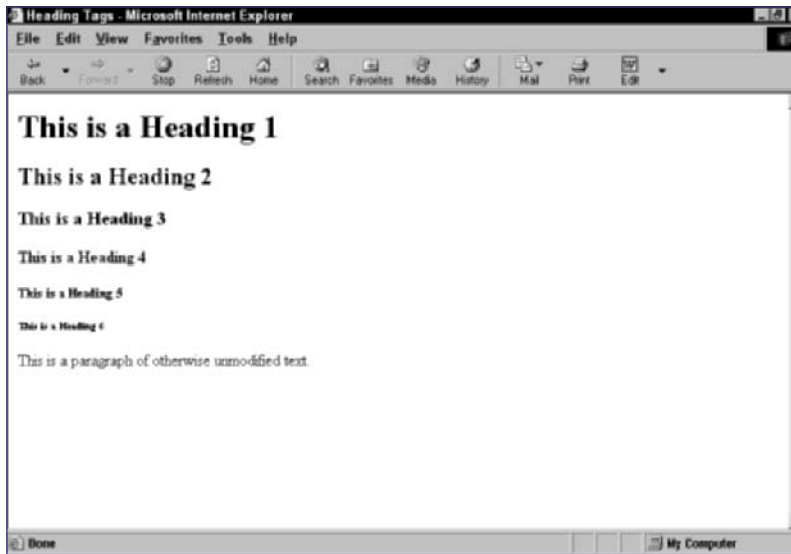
Heading Tags - Microsoft Internet Explorer

File Edit View Favorites Tools Help

Back Forward Stop Refresh Home Search Favorites Media History Mail Print Edit

# This is a Heading 1

## This is a Heading 2

### This is a Heading 3

#### This is a Heading 4

##### This is a Heading 5

###### This is a Heading 6

This is a paragraph of otherwise unmodified text.

Done

My Computer